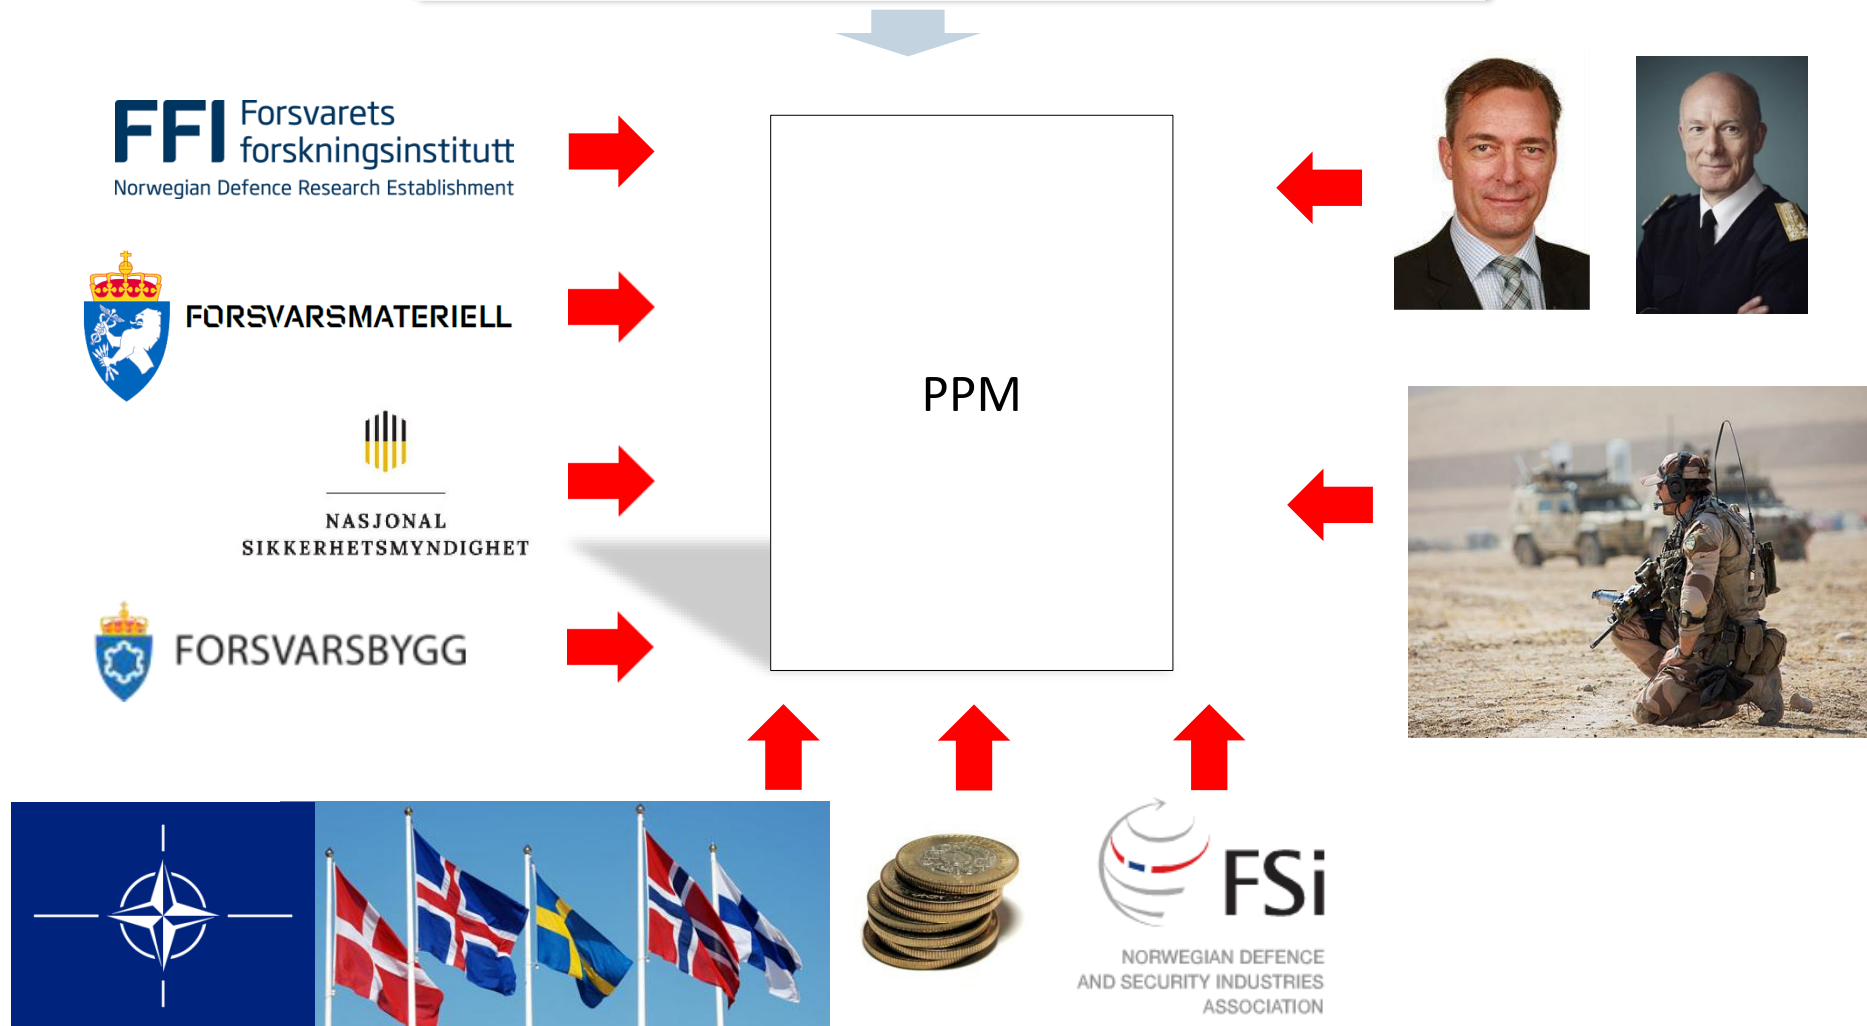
FFI Forsvarets forskningsinstitutt
Norwegian Defence Research Establishment

FORSVARSMATERIELL

NASJONAL SIKKERHETSMYNDIGHET

FORSVARSBYGG

PPM

FSi
NORWEGIAN DEFENCE AND SECURITY INDUSTRIES ASSOCIATION